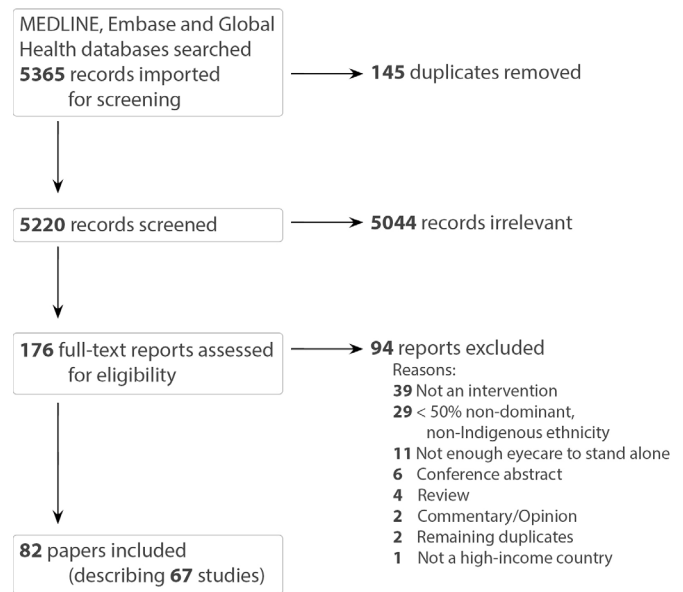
MEDLINE, Embase and Global Health databases searched
**5365** records imported for screening

**145** duplicates removed

**5220** records screened

**5044** records irrelevant

**176** full-text reports assessed for eligibility

**94** reports excluded
Reasons:
**39** Not an intervention
**29** < 50% non-dominant, non-Indigenous ethnicity
**11** Not enough eyecare to stand alone
**6** Conference abstract
**4** Review
**2** Commentary/Opinion
**2** Remaining duplicates
**1** Not a high-income country

**82** papers included (describing **67** studies)